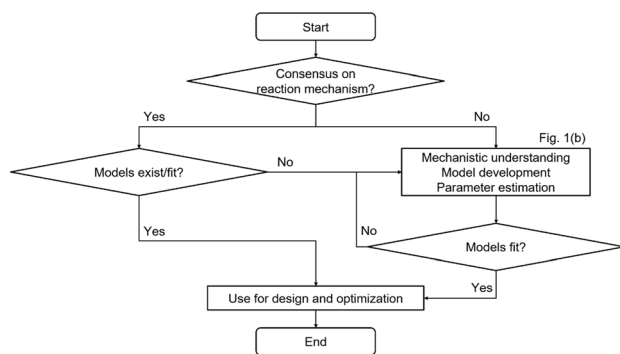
Start

Consensus on reaction mechanism?

Yes

No

Fig. 1(b)

Models exist/fit?

No

Mechanistic understanding
Model development
Parameter estimation

Yes

No

Models fit?

Yes

Use for design and optimization

End